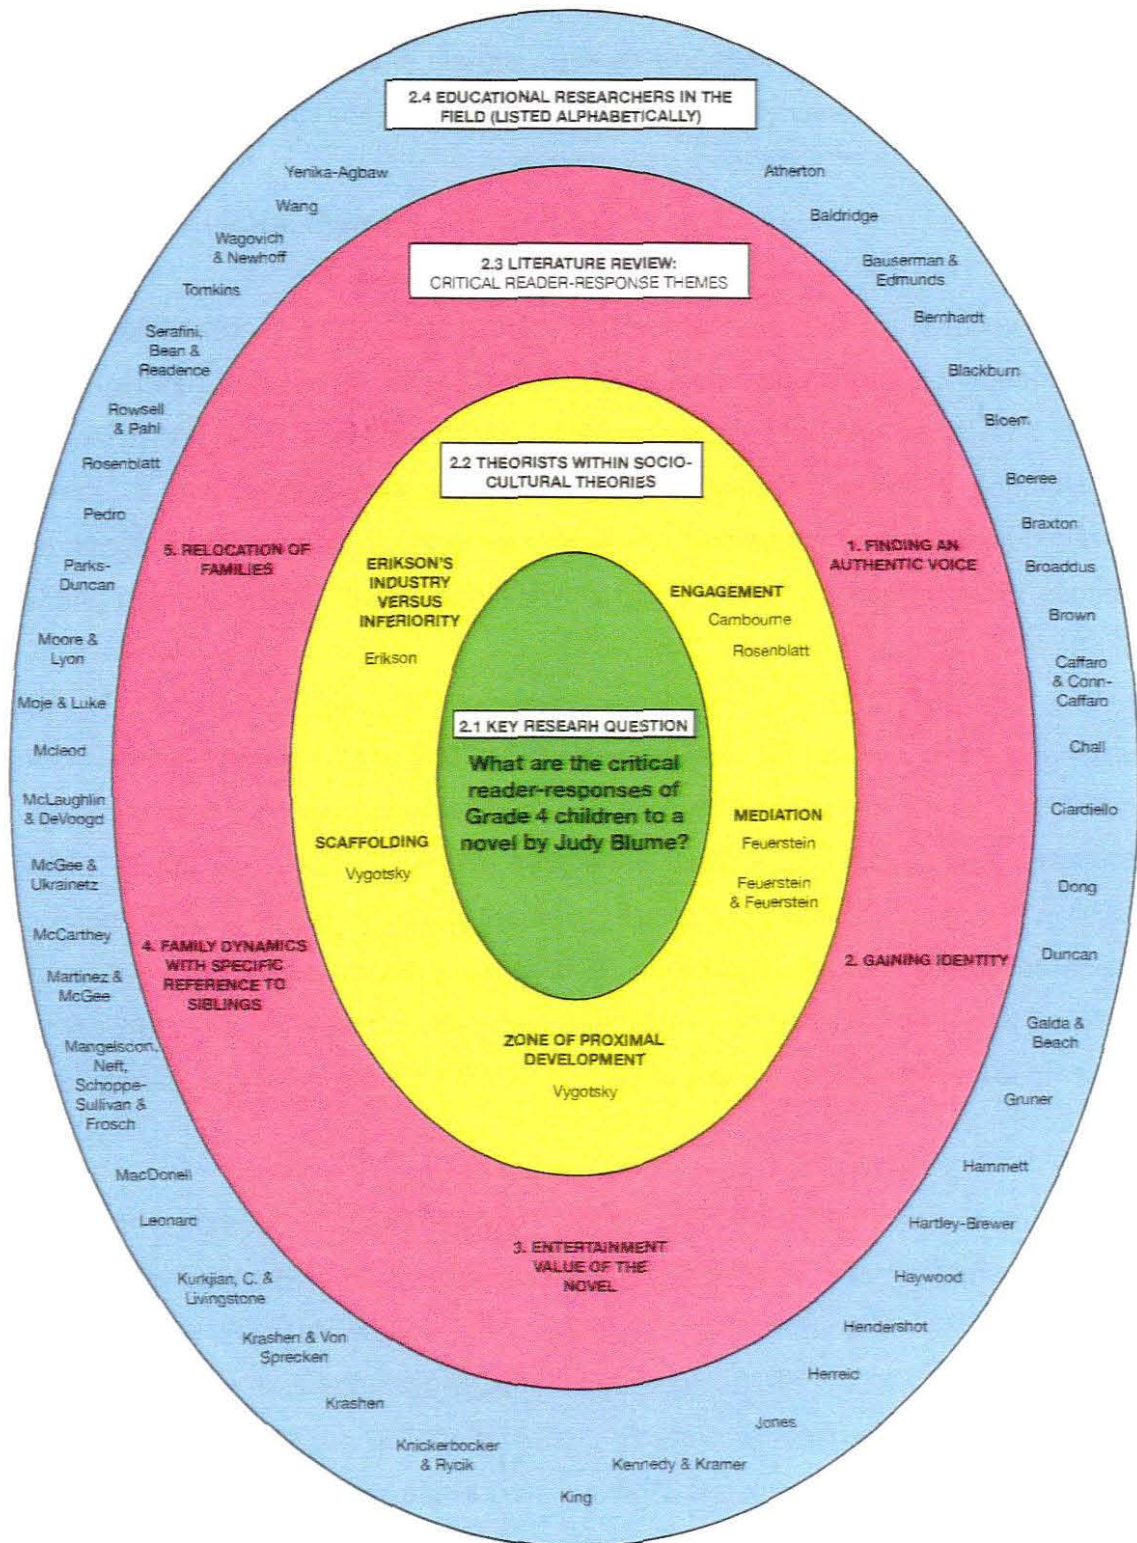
2.4 EDUCATIONAL RESEARCHERS IN THE FIELD (LISTED ALPHABETICALLY)

Yenika-Agbaw
Wang
Wagovich & Newhoff
Tomkins
Serafini, Bean & Readence
Rowsell & Pahl
Rosenblatt
Pedro
Parks-Duncan
Moore & Lyon
Moje & Luke
Mcleod
McLaughlin & DeVoogd
McGee & Ukrainetz
McCarthey
Martinez & McGee
Mangelsdon, Neft, Schoppe-Sullivan & Frosch
MacDonell
Leonard
Kurkjian, C. & Livingstone
Krashen & Von Sprecken
Krashen
Knickerbocker & Rycik
King
Kennedy & Kramer
Jones
Herreid
Hendershot
Haywood
Hartley-Brewer
Hammett
Gruner
Galda & Beach
Duncan
Dong
Ciardiello
Chall
Caffaro & Conn-Caffaro
Brown
Broaddus
Braxton
Boeree
Bloem
Blackburn
Bernhardt
Bauserman & Edmunds
Baldridge
Atherton

2.3 LITERATURE REVIEW: CRITICAL READER-RESPONSE THEMES

5. RELOCATION OF FAMILIES

1. FINDING AN AUTHENTIC VOICE

4. FAMILY DYNAMICS WITH SPECIFIC REFERENCE TO SIBLINGS

2. GAINING IDENTITY

3. ENTERTAINMENT VALUE OF THE NOVEL

2.2 THEORISTS WITHIN SOCIO-CULTURAL THEORIES

ERIKSON'S INDUSTRY VERSUS INFERIORITY
Erikson

ENGAGEMENT
Cambourne
Rosenblatt

SCAFFOLDING
Vygotsky

MEDIATION
Feuerstein
Feuerstein & Feuerstein

ZONE OF PROXIMAL DEVELOPMENT
Vygotsky

2.1 KEY RESEARH QUESTION
What are the critical reader-responses of Grade 4 children to a novel by Judy Blume?